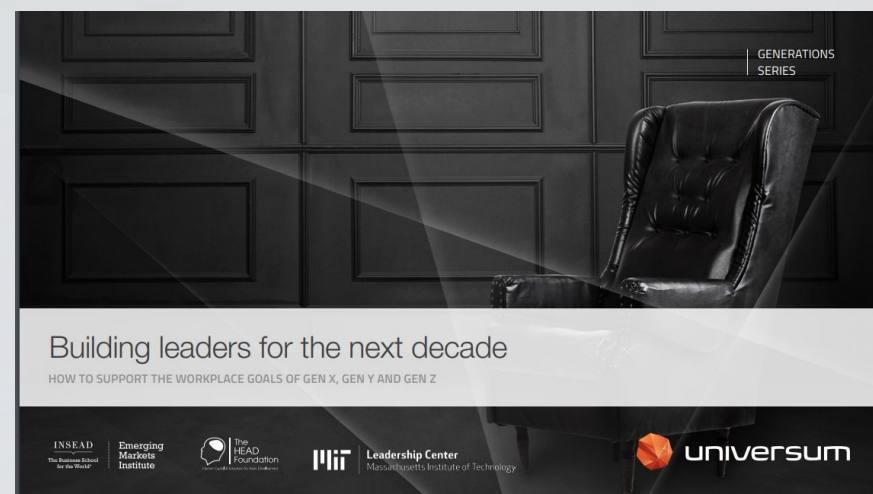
GENERATIONS SERIES

Building leaders for the next decade

HOW TO SUPPORT THE WORKPLACE GOALS OF GEN X, GEN Y AND GEN Z

INSEAD
The Business School for the World®

Emerging Markets Institute

The HEAD Foundation
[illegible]

MIT
Leadership Center
Massachusetts Institute of Technology

universum